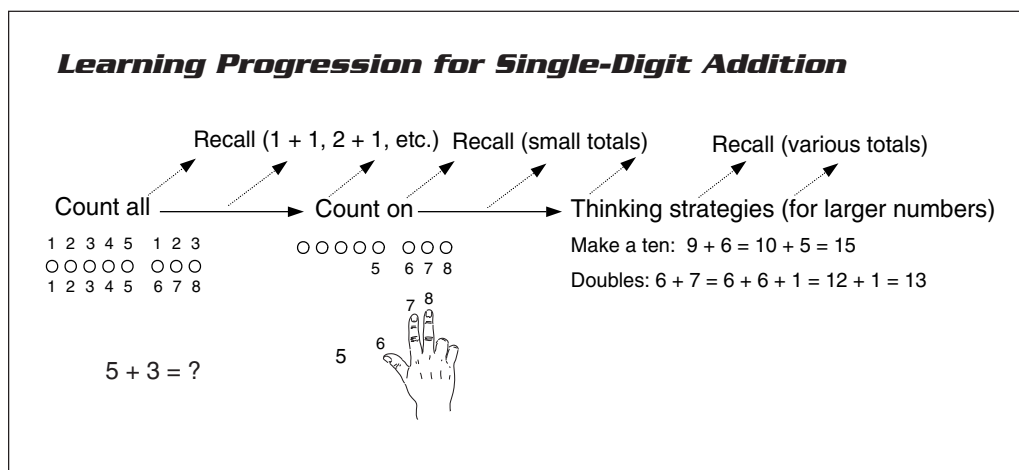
Learning Progression for Single-Digit Addition

Recall (1 + 1, 2 + 1, etc.) Recall (small totals) Recall (various totals)

Count all Count on Thinking strategies (for larger numbers)

1 2 3 4 5 1 2 3
○○○○○ ○○○
1 2 3 4 5 6 7 8

$5 + 3 = ?$

○○○○○ ○○○
5 6 7 8

5 6 7 8

Make a ten: $9 + 6 = 10 + 5 = 15$

Doubles: $6 + 7 = 6 + 6 + 1 = 12 + 1 = 13$